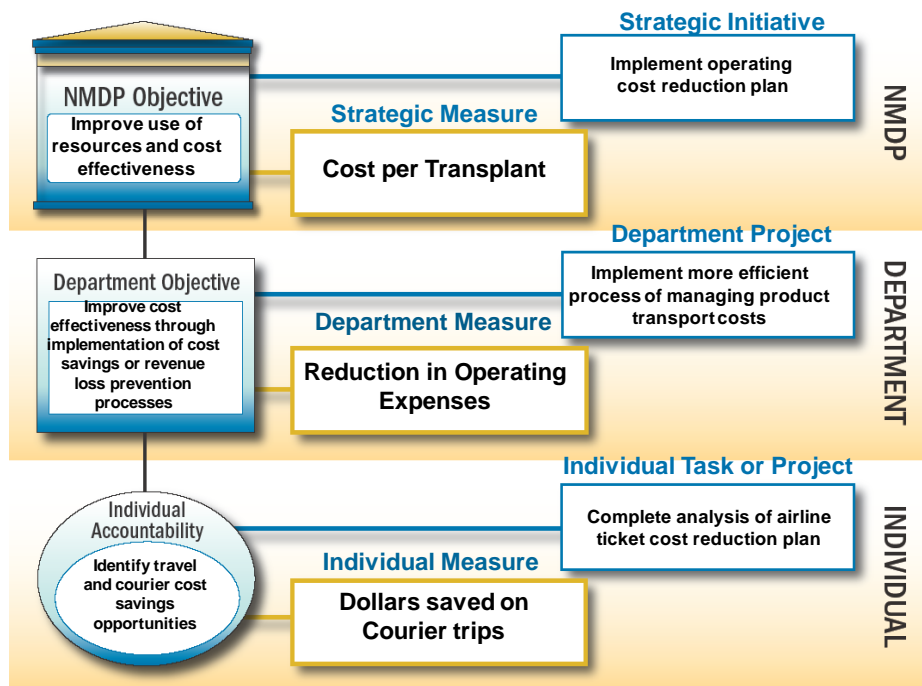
NMDP Objective

Improve use of resources and cost effectiveness

Strategic Initiative

Implement operating cost reduction plan

Strategic Measure

Cost per Transplant

NMDP

Department Objective

Improve cost effectiveness through implementation of cost savings or revenue loss prevention processes

Department Project

Implement more efficient process of managing product transport costs

Department Measure

Reduction in Operating Expenses

DEPARTMENT

Individual Accountability

Identify travel and courier cost savings opportunities

Individual Task or Project

Complete analysis of airline ticket cost reduction plan

Individual Measure

Dollars saved on Courier trips

INDIVIDUAL